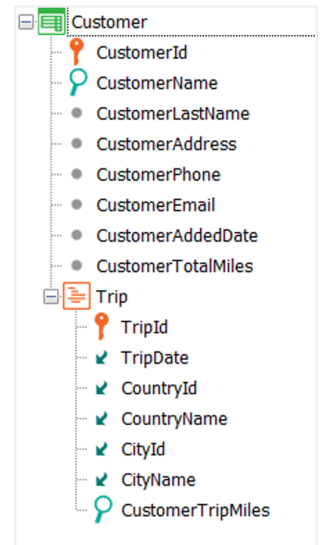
Customer
CustomerId
CustomerName
CustomerLastName
CustomerAddress
CustomerPhone
CustomerEmail
CustomerAddedDate
CustomerTotalMiles
Trip
TripId
TripDate
CountryId
CountryName
CityId
CityName
CustomerTripMiles